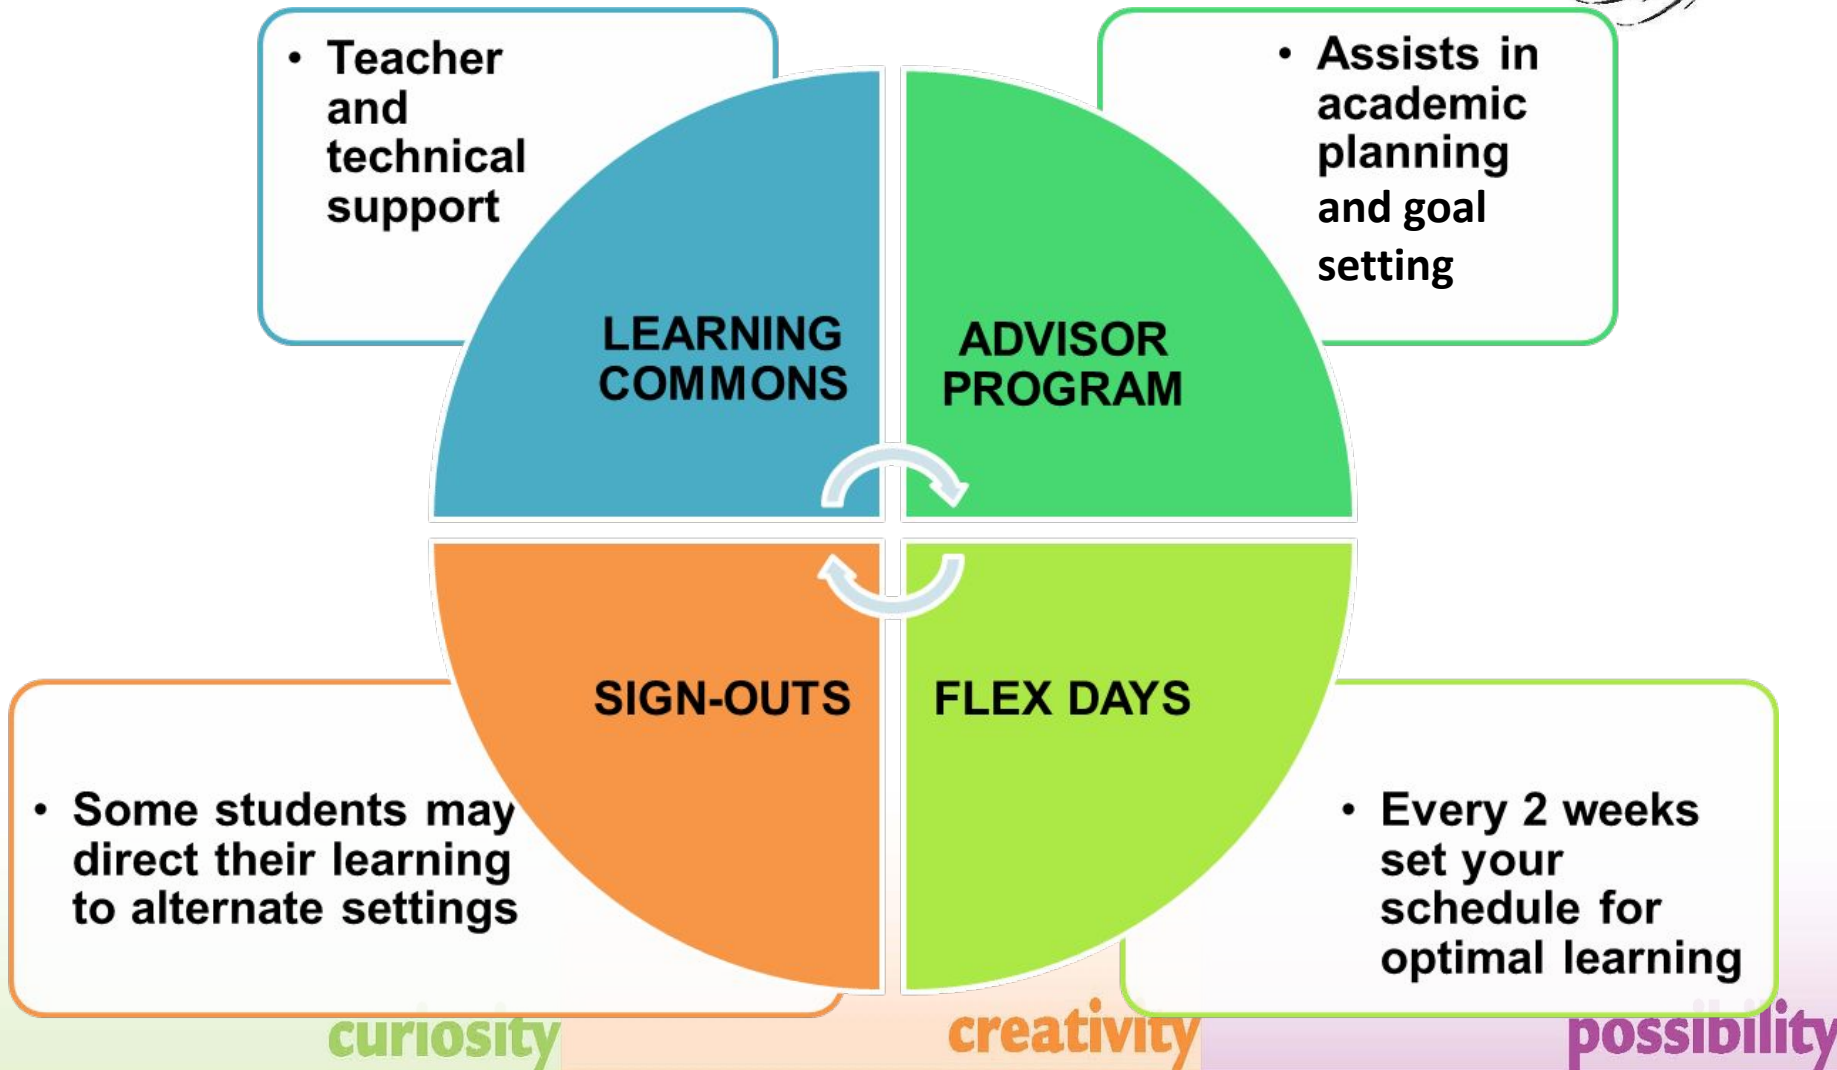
• Teacher and technical support

• Assists in academic planning and goal setting

LEARNING COMMONS

ADVISOR PROGRAM

SIGN-OUTS

FLEX DAYS

• Some students may direct their learning to alternate settings

• Every 2 weeks set your schedule for optimal learning

curiosity

creativity

possibility